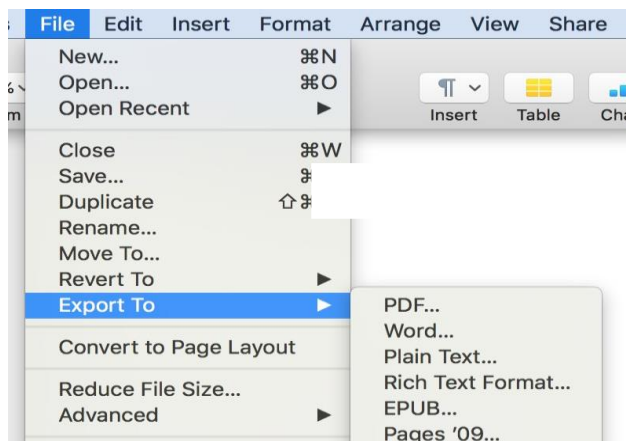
File Edit Insert Format Arrange View Share

New... ⌘N
Open... ⌘O
Open Recent ►

Close ⌘W
Save... ⌘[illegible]
Duplicate ⇧⌘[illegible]
Rename...
Move To...
Revert To ►
Export To ►

Convert to Page Layout

Reduce File Size...
Advanced ►

Insert Table Cha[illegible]

PDF...
Word...
Plain Text...
Rich Text Format...
EPUB...
Pages '09...